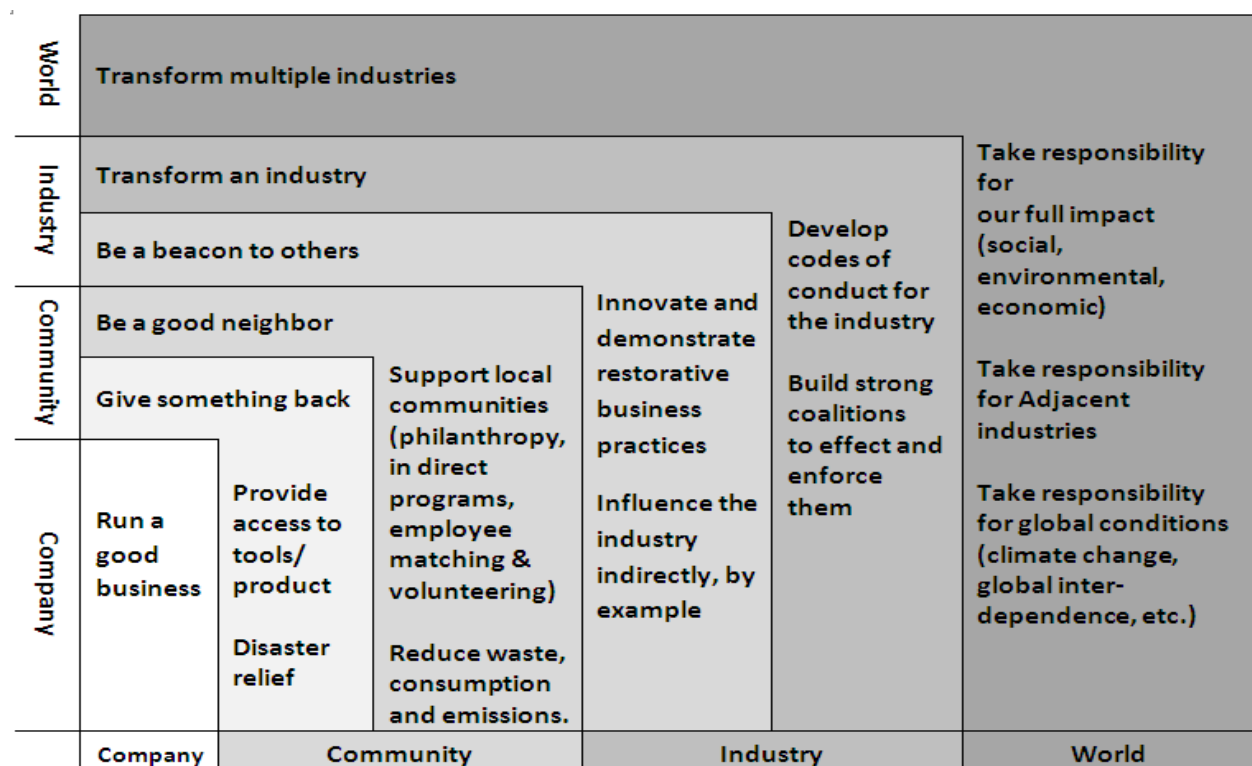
World

Transform multiple industries

Industry

Transform an industry

Be a beacon to others

Community

Be a good neighbor

Give something back

Company

Run a good business

Provide access to tools/ product

Disaster relief

Support local communities (philanthropy, in direct programs, employee matching & volunteering)

Reduce waste, consumption and emissions.

Innovate and demonstrate restorative business practices

Influence the industry indirectly, by example

Develop codes of conduct for the industry

Build strong coalitions to effect and enforce them

Take responsibility for our full impact (social, environmental, economic)

Take responsibility for Adjacent industries

Take responsibility for global conditions (climate change, global interdependence, etc.)

Company

Community

Industry

World